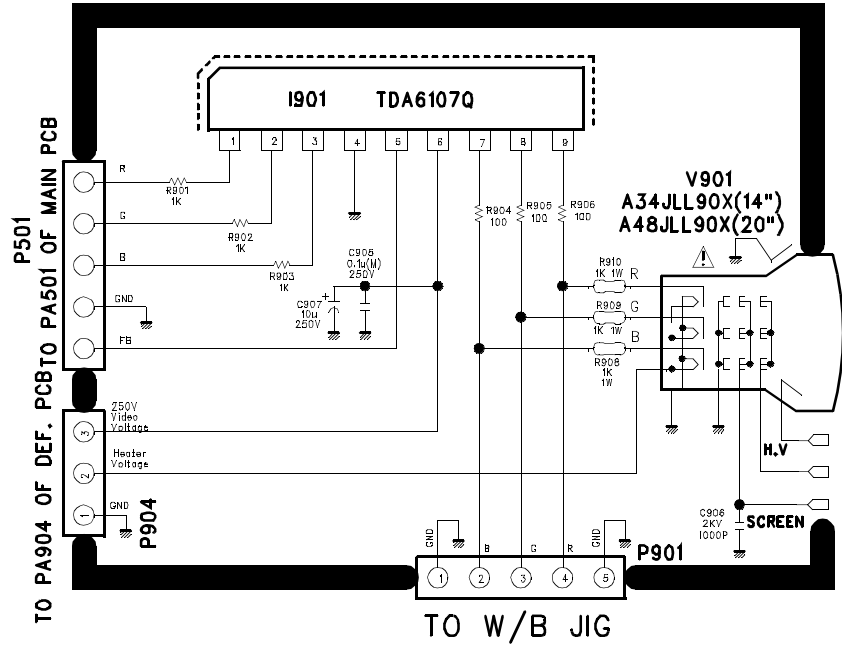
I901 TDA6107Q

1 2 3 4 5 6 7 8 9

P501
TO PA501 OF MAIN PCB

R
R901
1K
G
R902
1K
B
R903
1K
GND
FB

C905
0.1u(M)
250V
C907
10u
250V

R904
100
R905
100
R906
100

V901
A34JLL90X(14")
A48JLL90X(20")

R910
1K 1W
R
R909
1K 1W
G
R908
1K
1W
B

TO PA904 OF DEF. PCB
250V
Video
Voltage
3
Heater
Voltage
2
GND
1
P904

H.V

C906
2KV
1000P
SCREEN

GND
B
G
R
GND
1 2 3 4 5
P901

TO W/B JIG